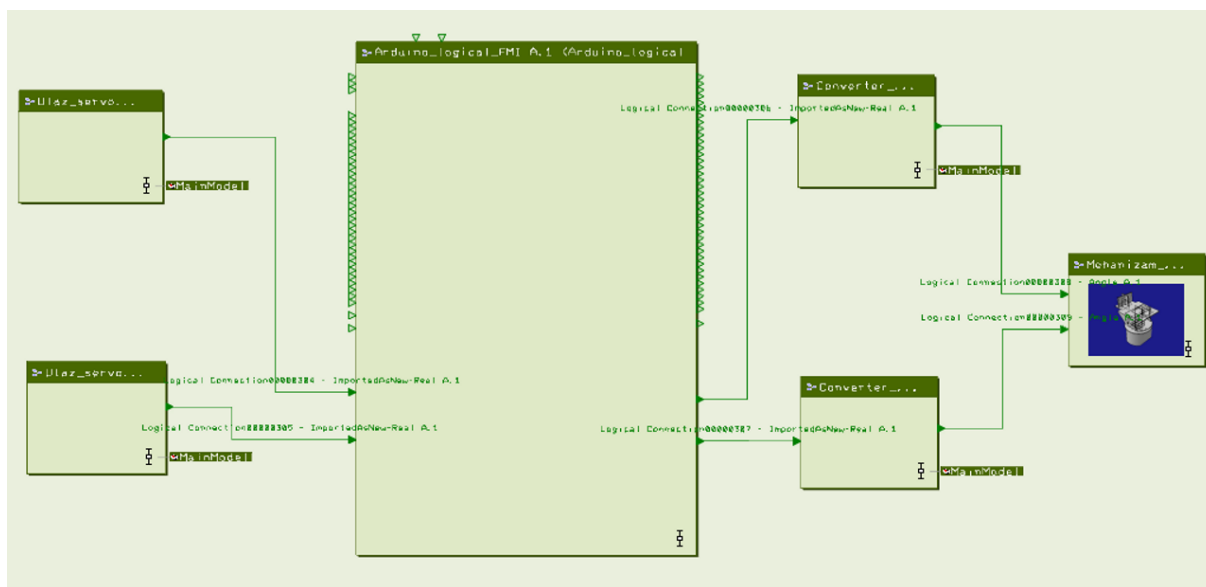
Arduino_logical_FMI A.1 (Arduino_logical

Ulaz_servo...

MainModel

Ulaz_servo...

Logical Connection00000304 - ImportedAsNew-Real A.1

Logical Connection00000305 - ImportedAsNew-Real A.1

MainModel

Logical Connection00000306 - ImportedAsNew-Real A.1

Converter_...

MainModel

Logical Connection00000308 - Angle A.1

Logical Connection00000309 - Angle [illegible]

Mehanizam_...

Logical Connection00000307 - ImportedAsNew-Real A.1

Converter_...

MainModel